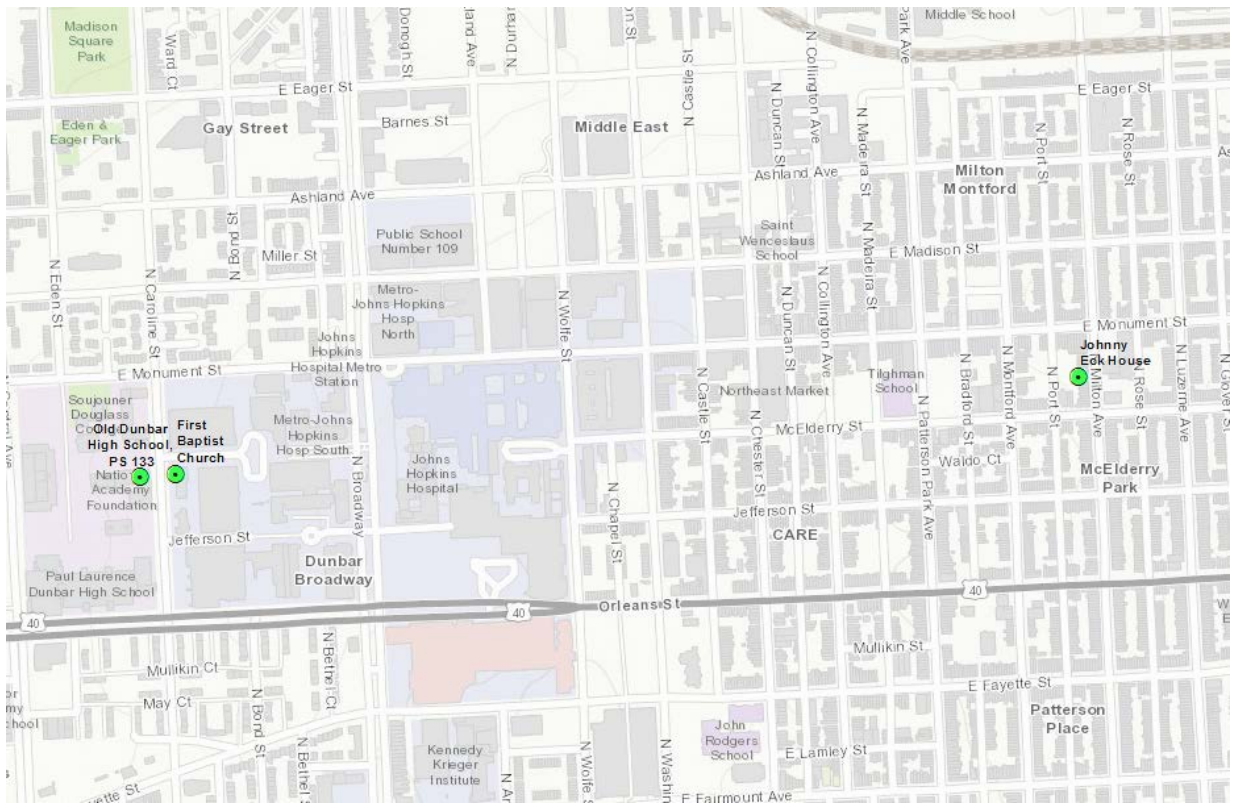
Madison Square Park
Ward Ct
Dongh St
land Ave
N Durha
on St
Park Ave
Middle School
E Eager St
E Eager St
Eden & Eager Park
Gay Street
Barnes St
Middle East
N Castle St
N Collington Ave
N Duncan St
N Madeira St
N Port St
N Rose St
Ashland Ave
Ashland Ave
Milton Montford
Public School Number 109
N Bond St
Miller St
Saint Wenceslaus School
N Madeira St
E Madison St
N Eden St
N Caroline St
Metro-Johns Hopkins Hosp North
N Wolfe St
N Duncan St
N Collington Ave
E Monument St
Johns Hopkins Hospital Metro Station
E Monument St
Johnny Eck House
Soujouner Douglass College
Old Dunbar High School, PS 133
National Academy Foundation
First Baptist Church
Metro-Johns Hopkins Hosp South
N Broadway
Johns Hopkins Hospital
Northeast Market
N Castle St
Tilghman School
N Bradford St
N Montford Ave
N Port St
N Milton Ave
N Rose St
N Luzerne Ave
N Glover St
N Chester St
McElderry St
N Patterson Park Ave
Waldo Ct
McElderry Park
N Chapel St
Jefferson St
Jefferson St
CARE
Dunbar Broadway
Paul Laurence Dunbar High School
40
40
Orleans St
40
N Bethel Ct
Mullikin Ct
Mullikin St
May Ct
N Bond St
E Fayette St
Patterson Place
N Bethel St
Kennedy Krieger Institute
N Wolfe St
N Washin
John Rodgers School
E Lamley St
E Fairmount Ave
ette St